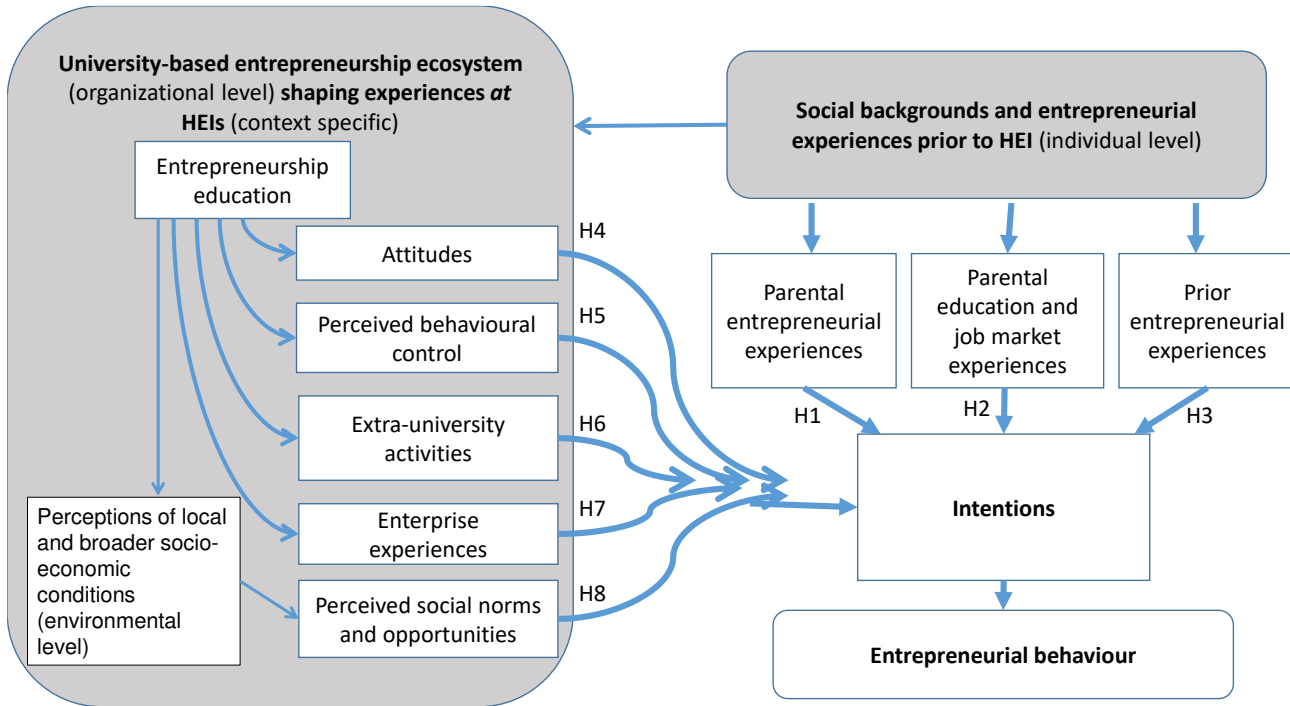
**University-based entrepreneurship ecosystem** (organizational level) **shaping experiences *at* HEIs** (context specific)

Entrepreneurship education

Attitudes

Perceived behavioural control

Extra-university activities

Enterprise experiences

Perceived social norms and opportunities

Perceptions of local and broader socio-economic conditions (environmental level)

H4

H5

H6

H7

H8

**Social backgrounds and entrepreneurial experiences prior to HEI** (individual level)

Parental entrepreneurial experiences

Parental education and job market experiences

Prior entrepreneurial experiences

H1

H2

H3

**Intentions**

**Entrepreneurial behaviour**